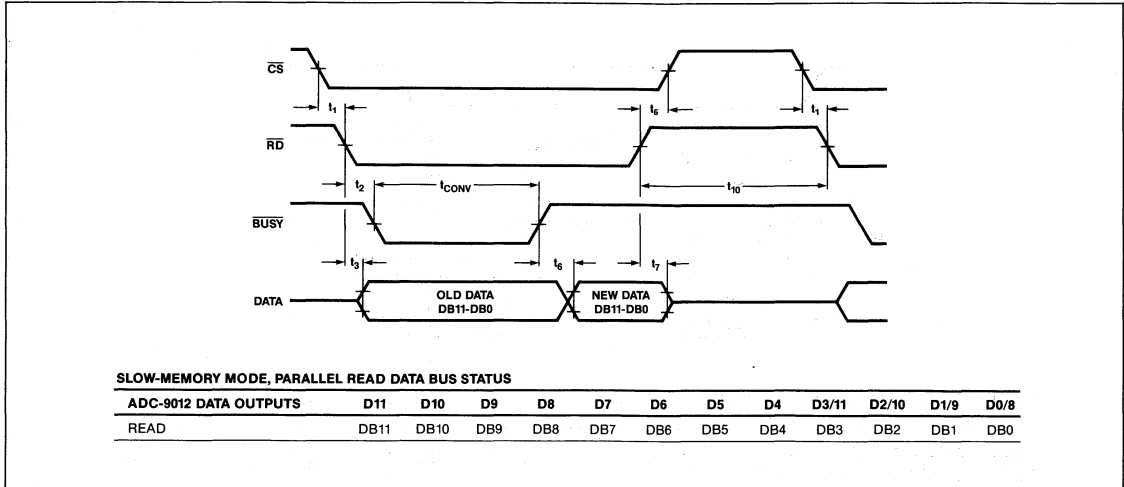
$\overline{CS}$

$t_1$

$t_6$

$t_1$

$\overline{RD}$

$t_2$

$t_{CONV}$

$t_{10}$

$\overline{BUSY}$

$t_3$

$t_6$

$t_7$

DATA

OLD DATA
DB11-DB0

NEW DATA
DB11-DB0

SLOW-MEMORY MODE, PARALLEL READ DATA BUS STATUS

| ADC-9012 DATA OUTPUTS | D11 | D10 | D9 | D8 | D7 | D6 | D5 | D4 | D3/11 | D2/10 | D1/9 | D0/8 |
|---|---|---|---|---|---|---|---|---|---|---|---|---|
| READ | DB11 | DB10 | DB9 | DB8 | DB7 | DB6 | DB5 | DB4 | DB3 | DB2 | DB1 | DB0 |